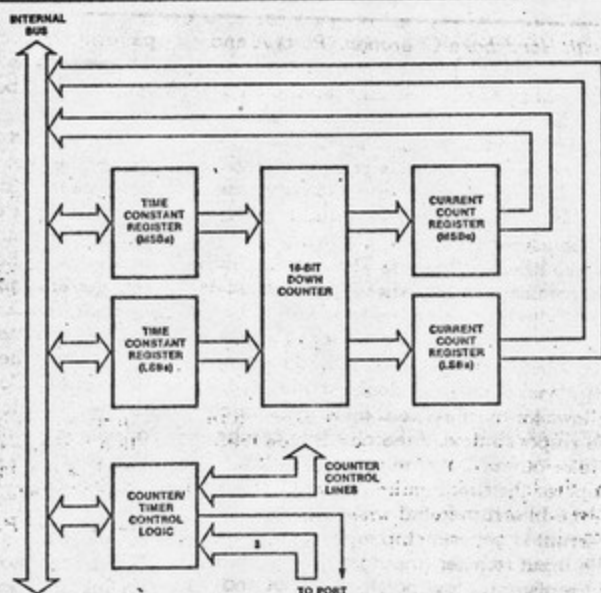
INTERNAL BUS

TIME CONSTANT REGISTER (MSBs)

TIME CONSTANT REGISTER (LSBs)

16-BIT DOWN COUNTER

CURRENT COUNT REGISTER (MSBs)

CURRENT COUNT REGISTER (LSBs)

COUNTER/ TIMER CONTROL LOGIC

COUNTER CONTROL LINES

3

TO PORT